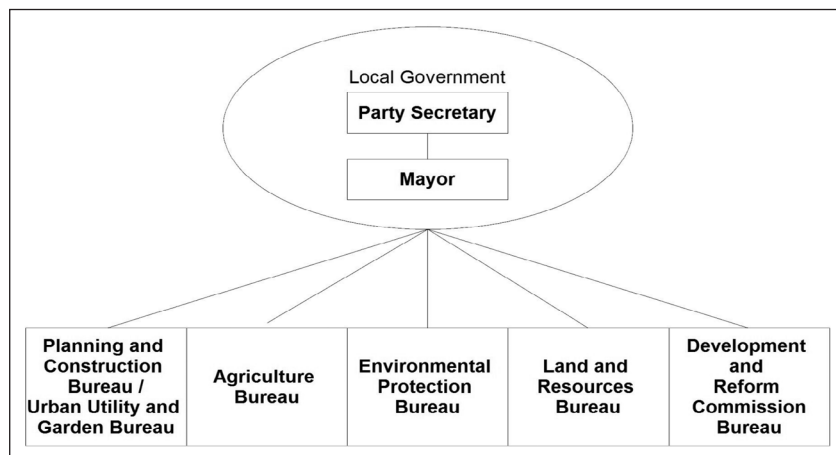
Local Government

Party Secretary

Mayor

Planning and Construction Bureau / Urban Utility and Garden Bureau

Agriculture Bureau

Environmental Protection Bureau

Land and Resources Bureau

Development and Reform Commission Bureau